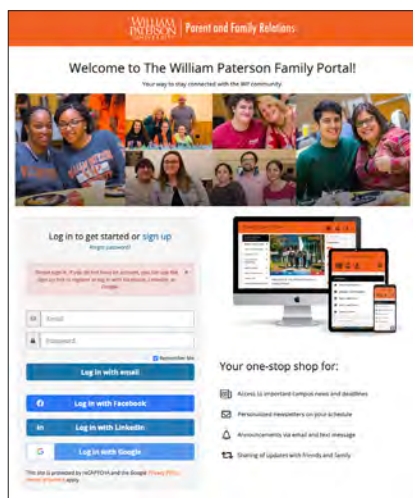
WILLIAM PATERSON UNIVERSITY | Parent and Family Relations

Welcome to The William Paterson Family Portal!

Your way to stay connected with the WP community

Log in to get started or sign up

Forgot password?

Please sign in. If you do not have an account, you can use the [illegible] to register or log in with Facebook, LinkedIn, or Google.

Email

Password

Remember Me

Log in with email

Log in with Facebook

Log in with LinkedIn

Log in with Google

This site is protected by reCAPTCHA and the Google Privacy Policy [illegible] apply.

Your one-stop shop for:

Access to important campus news and deadlines

Personalized newsletters on your schedule

Announcements via email and text message

Sharing of updates with friends and family